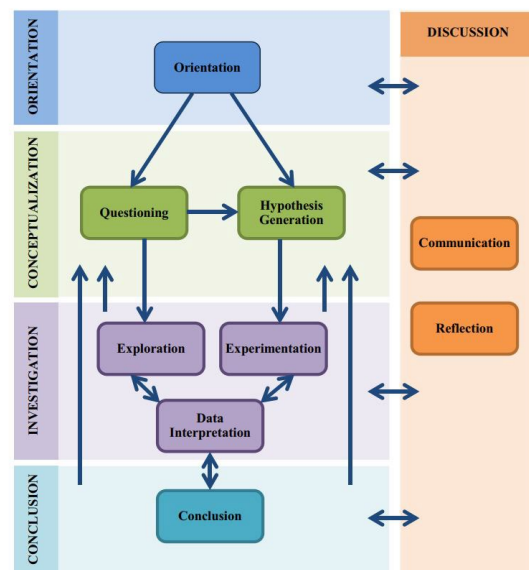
ORIENTATION

Orientation

DISCUSSION

CONCEPTUALIZATION

Questioning

Hypothesis Generation

Communication

INVESTIGATION

Exploration

Experimentation

Reflection

Data Interpretation

CONCLUSION

Conclusion